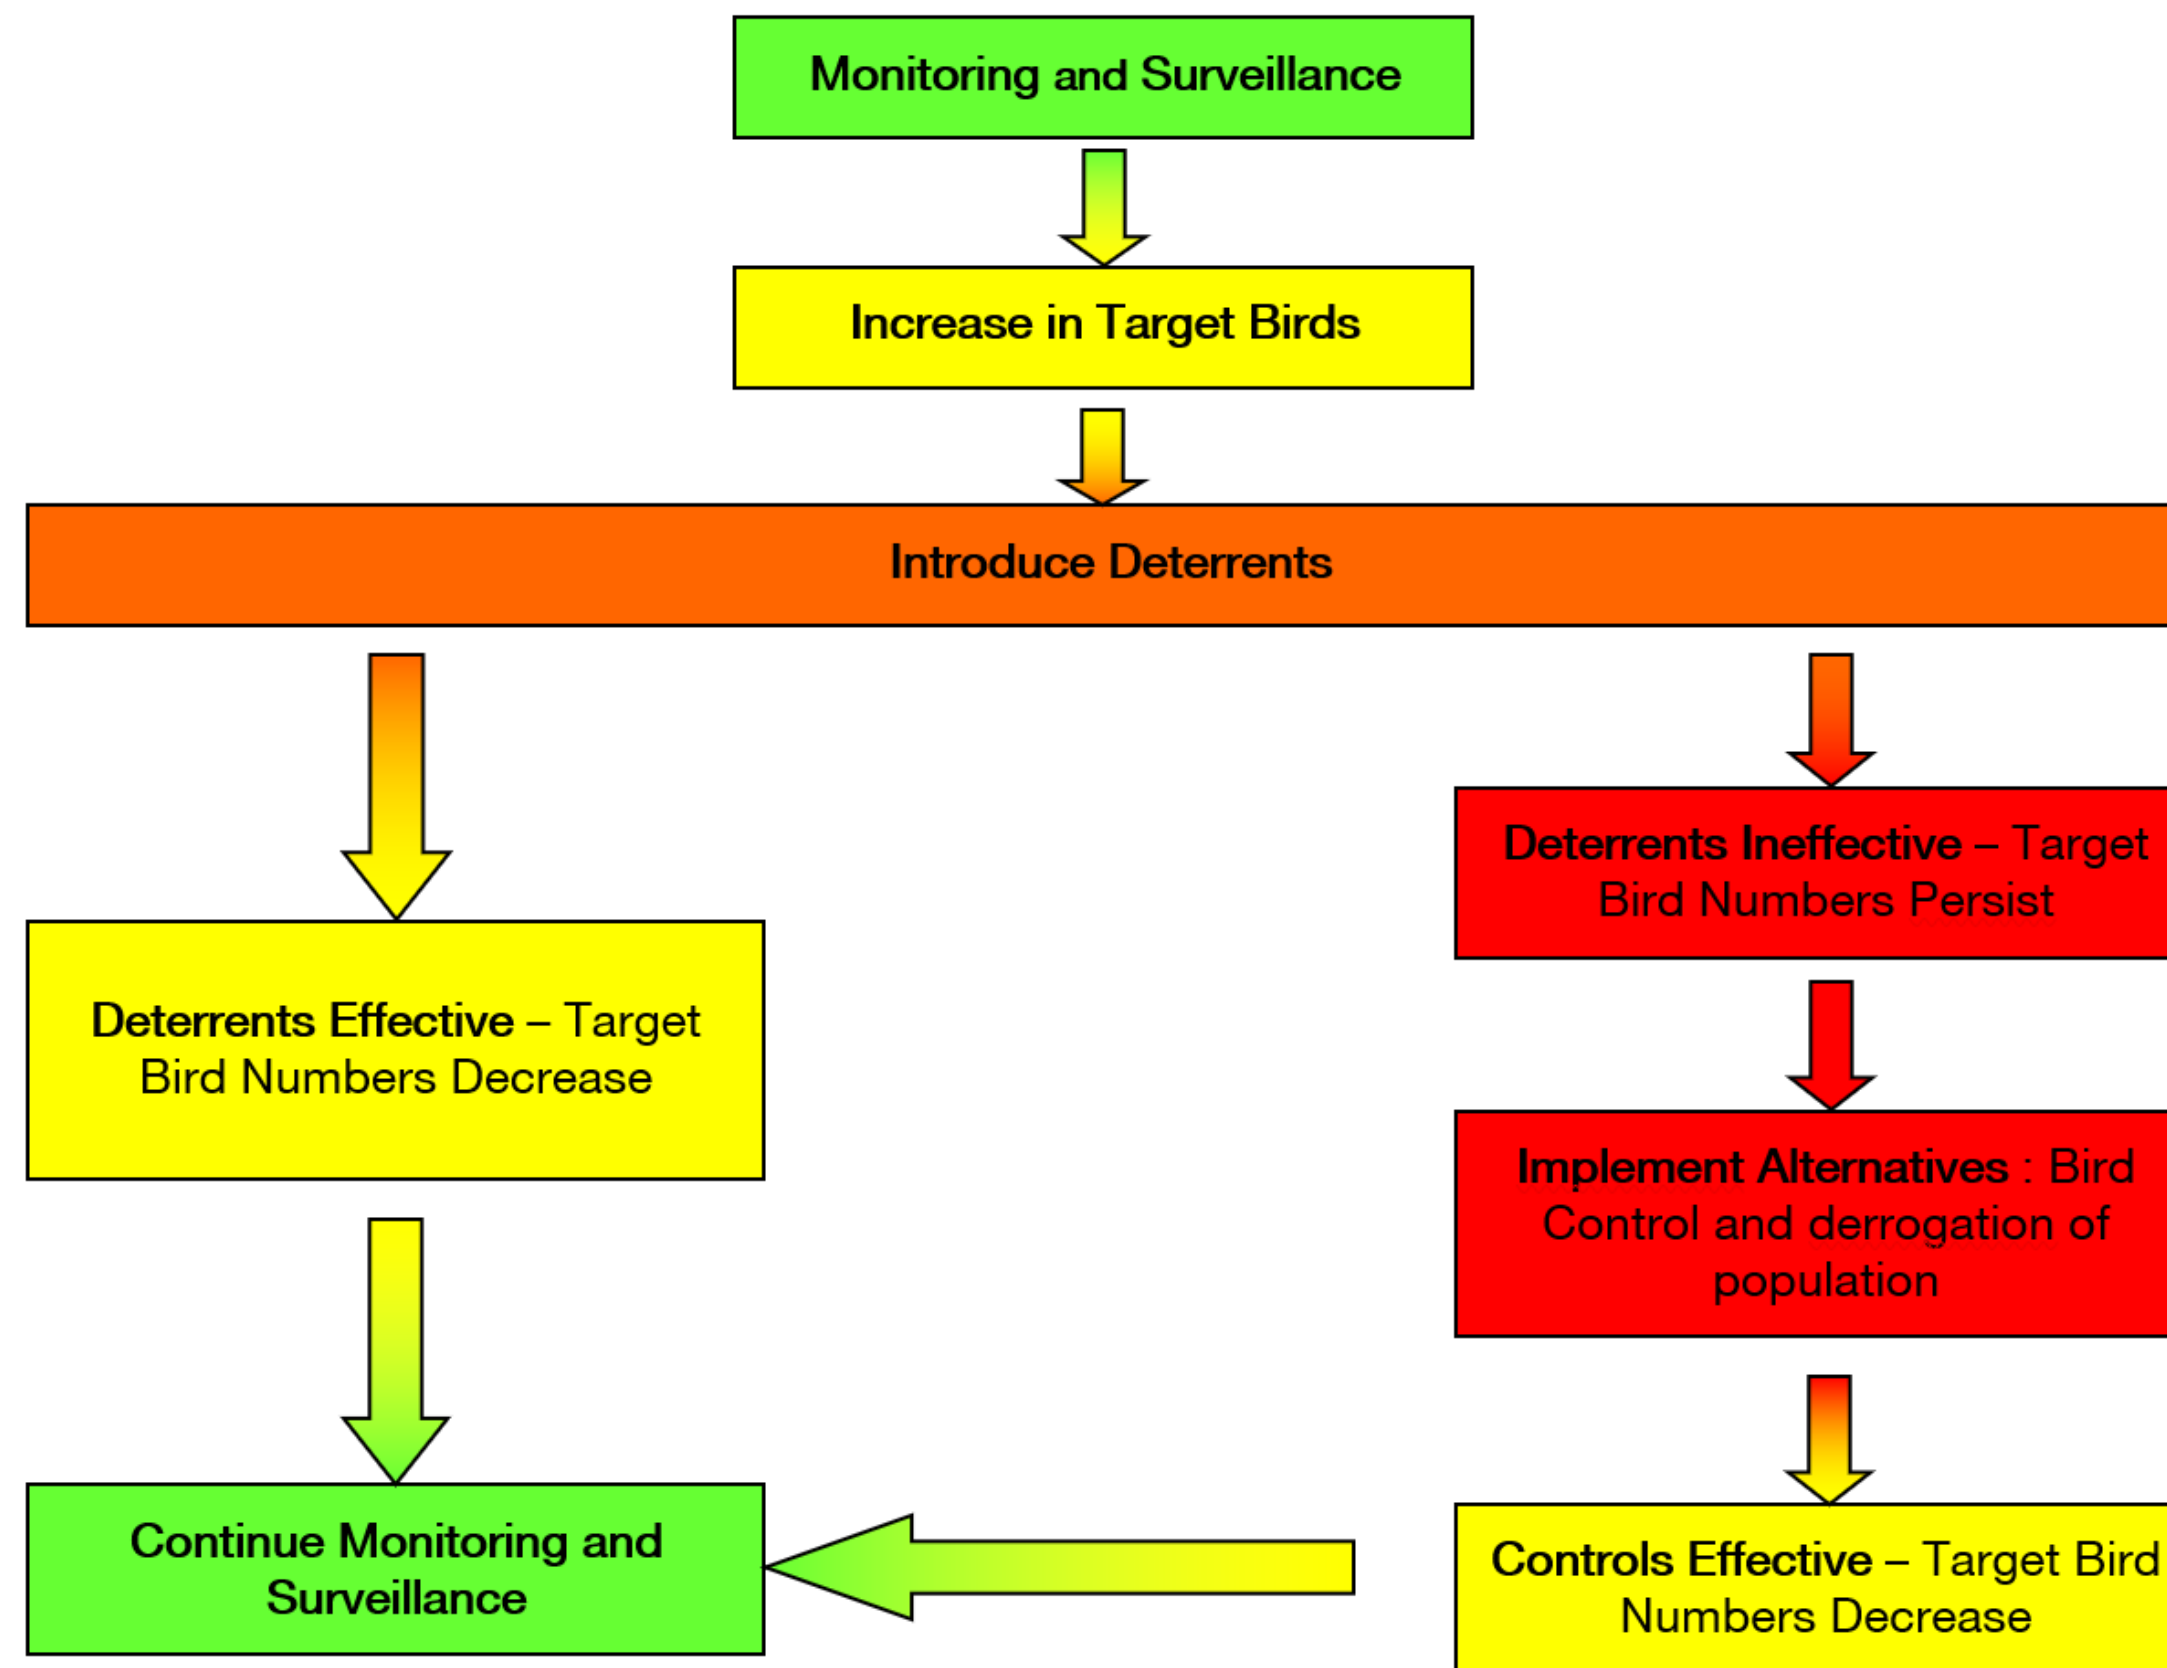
Monitoring and Surveillance

Increase in Target Birds

Introduce Deterrents

Deterrents Ineffective – Target Bird Numbers Persist

Deterrents Effective – Target Bird Numbers Decrease

Implement Alternatives : Bird Control and derrogation of population

Continue Monitoring and Surveillance

Controls Effective – Target Bird Numbers Decrease